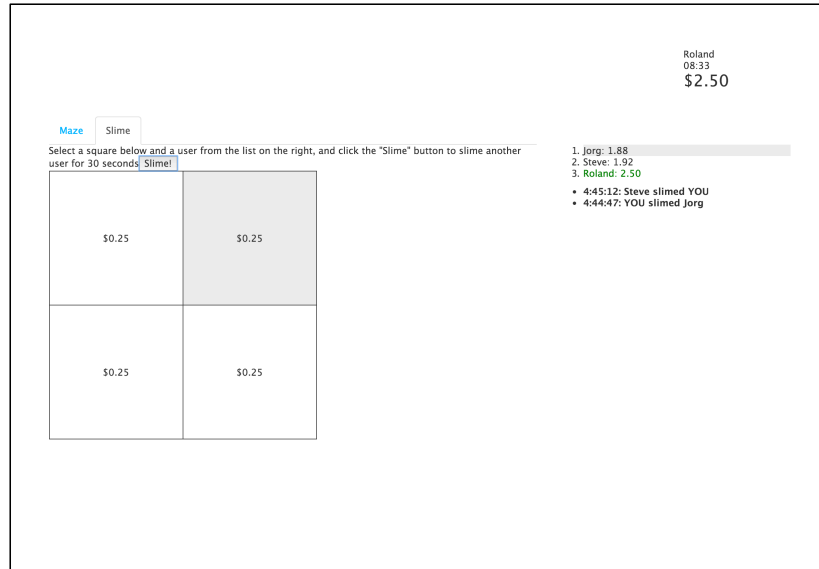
Roland
08:33
$2.50

Maze Slime

Select a square below and a user from the list on the right, and click the "Slime" button to slime another user for 30 seconds Slime!

| $0.25 | $0.25 |
|---|---|
| $0.25 | $0.25 |

1. Jorg: 1.88
2. Steve: 1.92
3. Roland: 2.50

• 4:45:12: Steve slimed YOU
• 4:44:47: YOU slimed Jorg